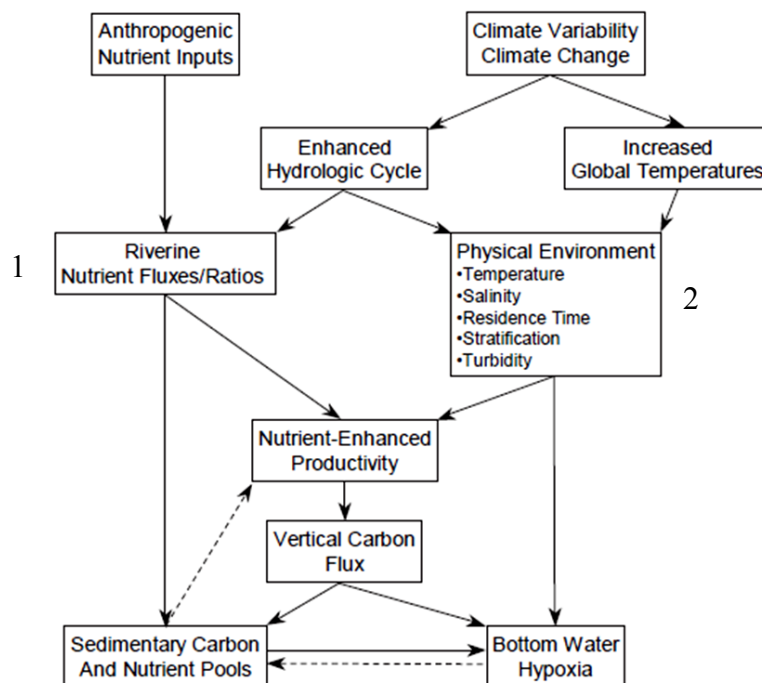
Anthropogenic Nutrient Inputs

Climate Variability Climate Change

Enhanced Hydrologic Cycle

Increased Global Temperatures

1

Riverine Nutrient Fluxes/Ratios

Physical Environment
•Temperature
•Salinity
•Residence Time
•Stratification
•Turbidity

2

Nutrient-Enhanced Productivity

Vertical Carbon Flux

Sedimentary Carbon And Nutrient Pools

Bottom Water Hypoxia